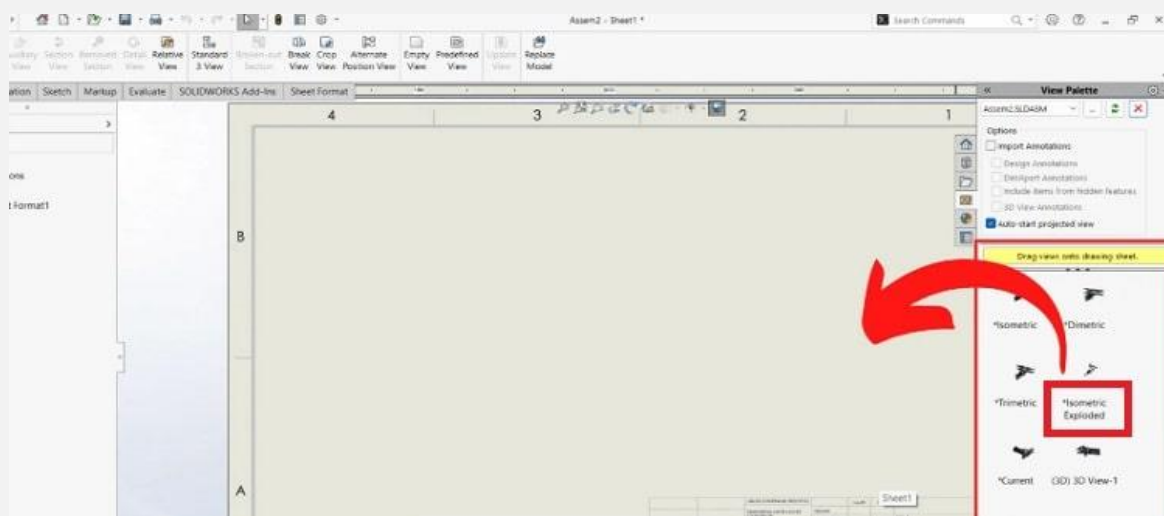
Assem2 - Sheet1 *

Search Commands

uxiliary View Section View Removed Section Detail View Relative View Standard 3 View Broken-out Section Break View Crop View Alternate Position View Empty View Predefined View Update View Replace Model

ation Sketch Markup Evaluate SOLIDWORKS Add-Ins Sheet Format

ons

t Format1

4 3 2 1

B

A

Sheet1

View Palette

Assem2.SLDASM

Options

Import Annotations

Design Annotations

DimXpert Annotations

Include items from hidden features

3D View Annotations

Auto-start projected view

Drag views onto drawing sheet.

*Isometric

*Dimetric

*Trimetric

*Isometric Exploded

*Current

(3D) 3D View-1